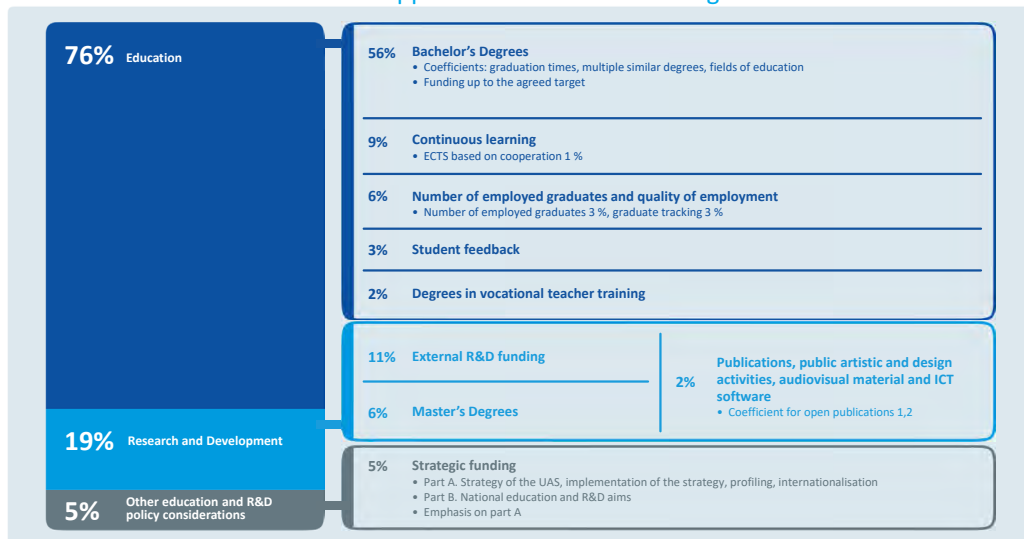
76% Education

56% Bachelor's Degrees
• Coefficients: graduation times, multiple similar degrees, fields of education
• Funding up to the agreed target

9% Continuous learning
• ECTS based on cooperation 1 %

6% Number of employed graduates and quality of employment
• Number of employed graduates 3 %, graduate tracking 3 %

3% Student feedback

2% Degrees in vocational teacher training

19% Research and Development

11% External R&D funding

6% Master's Degrees

2% Publications, public artistic and design activities, audiovisual material and ICT software
• Coefficient for open publications 1,2

5% Other education and R&D policy considerations

5% Strategic funding
• Part A. Strategy of the UAS, implementation of the strategy, profiling, internationalisation
• Part B. National education and R&D aims
• Emphasis on part A